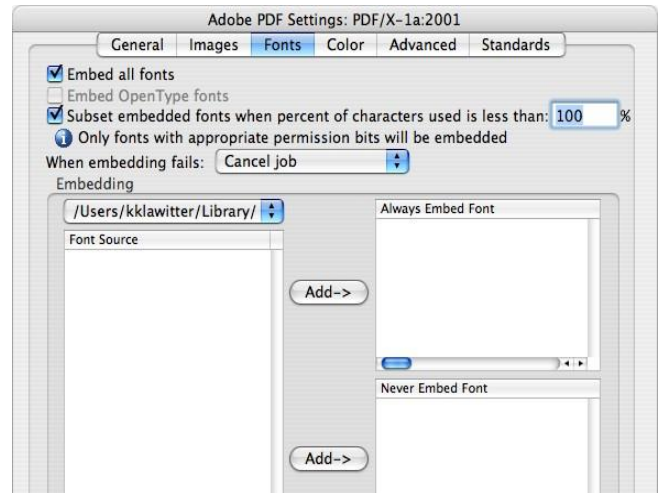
Adobe PDF Settings: PDF/X-1a:2001

General | Images | Fonts | Color | Advanced | Standards

Embed all fonts
Embed OpenType fonts
Subset embedded fonts when percent of characters used is less than: 100 %
Only fonts with appropriate permission bits will be embedded
When embedding fails: Cancel job
Embedding
/Users/kklawitter/Library/
Font Source
Add->
Always Embed Font
Never Embed Font
Add->